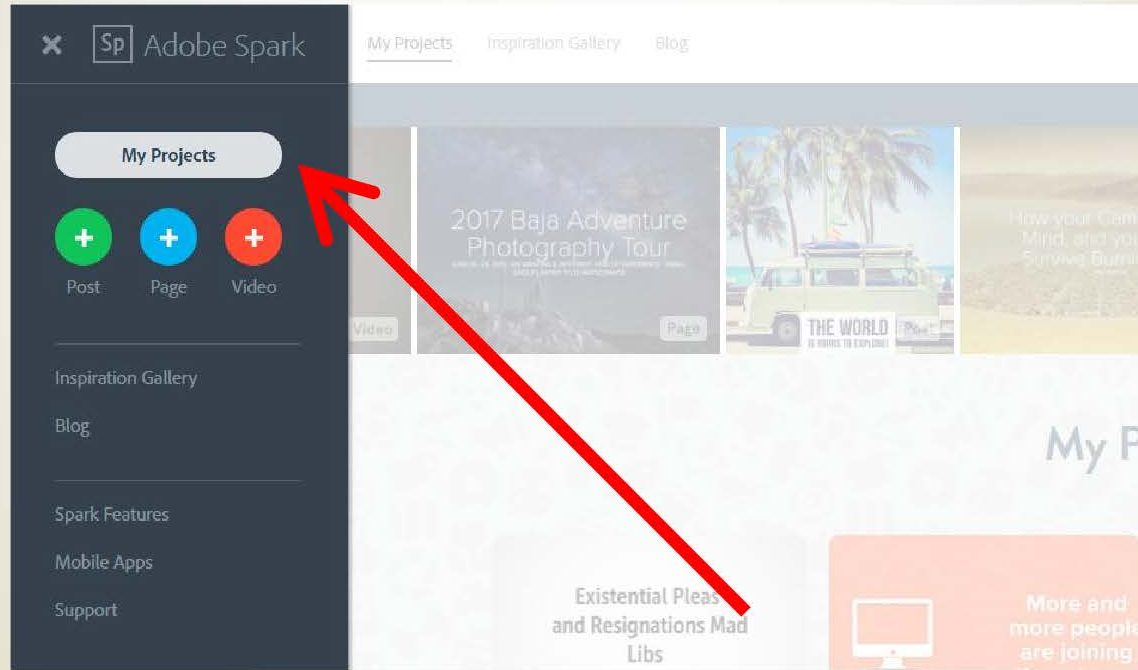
✕ Sp Adobe Spark

My Projects Inspiration Gallery Blog

My Projects

+ Post + Page + Video

Inspiration Gallery

Blog

Spark Features

Mobile Apps

Support

Video

2017 Baja Adventure Photography Tour

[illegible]

Page

THE WORLD

IS YOURS TO EXPLORE

Post

How your Ge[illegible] Mind, and yo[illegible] Survive Burni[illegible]

My P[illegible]

Existential Pleas and Resignations Mad Libs

More and more people are joining